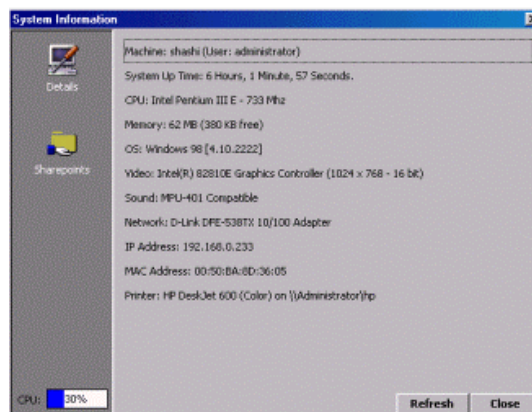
System Information

Details

Sharepoints

Machine: shashi (User: administrator)

System Up Time: 6 Hours, 1 Minute, 57 Seconds.

CPU: Intel Pentium III E - 733 Mhz

Memory: 62 MB (380 KB free)

OS: Windows 98 [4.10.2222]

Video: Intel(R) 82810E Graphics Controller (1024 x 768 - 16 bit)

Sound: MPU-401 Compatible

Network: D-Link DFE-538TX 10/100 Adapter

IP Address: 192.168.0.233

MAC Address: 00:50:BA:8D:36:05

Printer: HP DeskJet 600 (Color) on \\Administrator\hp

CPU: 30%

Refresh

Close